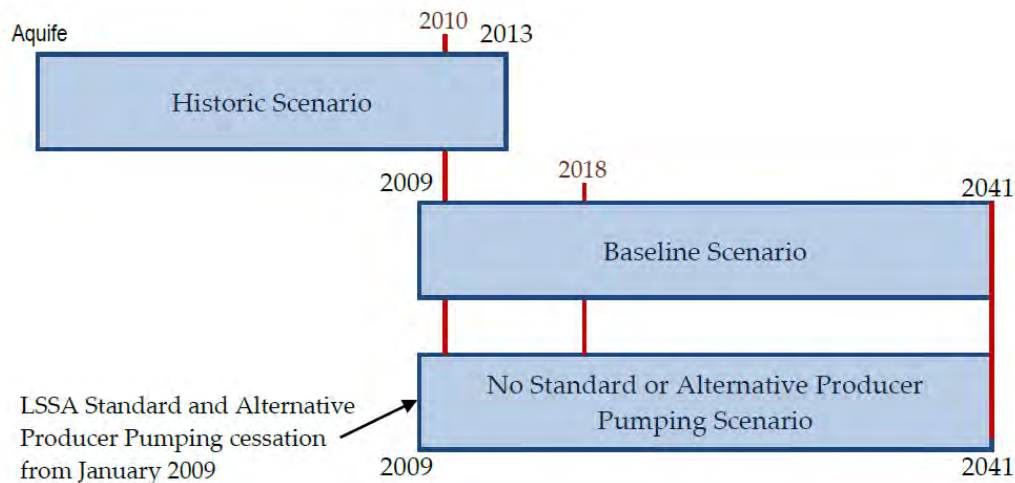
Aquife

2010

2013

Historic Scenario

2009

2018

2041

Baseline Scenario

No Standard or Alternative Producer Pumping Scenario

LSSA Standard and Alternative Producer Pumping cessation from January 2009

2009

2041